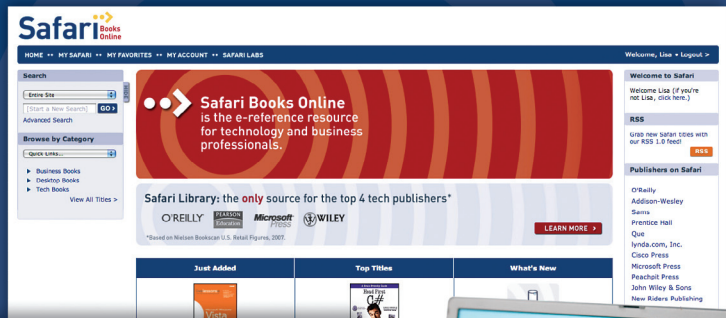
Safari Books Online

HOME •• MY SAFARI •• MY FAVORITES •• MY ACCOUNT •• SAFARI LABS

Welcome, Lisa • Logout >

Search

Entire Site

[Start a New Search] GO>

Advanced Search

Browse by Category

Quick Links...

Business Books

Desktop Books

Tech Books

View All Titles >

Safari Books Online is the e-reference resource for technology and business professionals.

Safari Library: the only source for the top 4 tech publishers*

O'REILLY PEARSON Education Microsoft Press WILEY

*Based on Nielsen Bookscan U.S. Retail Figures, 2007.

LEARN MORE >

Welcome to Safari

Welcome Lisa (if you're not Lisa, click here.)

RSS

Grab new Safari titles with our RSS 1.0 feed!

RSS

Publishers on Safari

O'Reilly

Addison-Wesley

Sams

Prentice Hall

Que

lynda.com, Inc.

Cisco Press

Microsoft Press

Peachpit Press

John Wiley & Sons

New Riders Publishing

Just Added

Top Titles

What's New

Vista

Head First C#